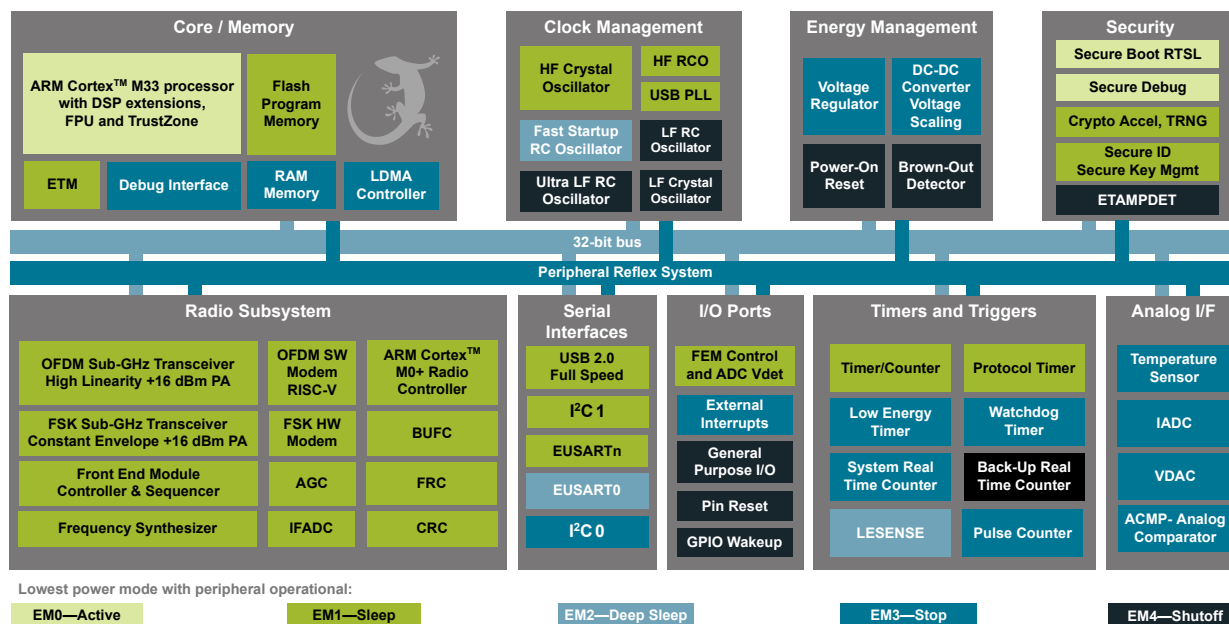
Core / Memory

ARM Cortex$^{TM}$ M33 processor with DSP extensions, FPU and TrustZone

Flash Program Memory

ETM

Debug Interface

RAM Memory

LDMA Controller

Clock Management

HF Crystal Oscillator

HF RCO

USB PLL

Fast Startup RC Oscillator

LF RC Oscillator

Ultra LF RC Oscillator

LF Crystal Oscillator

Energy Management

Voltage Regulator

DC-DC Converter Voltage Scaling

Power-On Reset

Brown-Out Detector

Security

Secure Boot RTSL

Secure Debug

Crypto Accel, TRNG

Secure ID Secure Key Mgmt

ETAMPDET

32-bit bus

Peripheral Reflex System

Radio Subsystem

OFDM Sub-GHz Transceiver High Linearity +16 dBm PA

OFDM SW Modem RISC-V

ARM Cortex$^{TM}$ M0+ Radio Controller

FSK Sub-GHz Transceiver Constant Envelope +16 dBm PA

FSK HW Modem

BUFC

Front End Module Controller & Sequencer

AGC

FRC

Frequency Synthesizer

IFADC

CRC

Serial Interfaces

USB 2.0 Full Speed

I$^2$C 1

EUSARTn

EUSART0

I$^2$C 0

I/O Ports

FEM Control and ADC Vdet

External Interrupts

General Purpose I/O

Pin Reset

GPIO Wakeup

Timers and Triggers

Timer/Counter

Protocol Timer

Low Energy Timer

Watchdog Timer

System Real Time Counter

Back-Up Real Time Counter

LESENSE

Pulse Counter

Analog I/F

Temperature Sensor

IADC

VDAC

ACMP- Analog Comparator

Lowest power mode with peripheral operational:

EM0—Active

EM1—Sleep

EM2—Deep Sleep

EM3—Stop

EM4—Shutoff